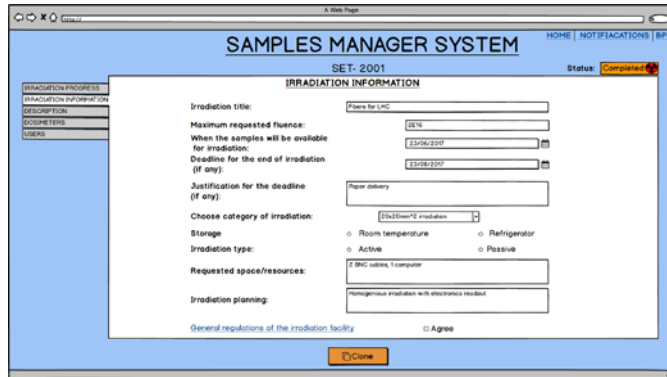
A Web Page

http://

SAMPLES MANAGER SYSTEM

HOME | NOTIFIACATIONS | BP

SET- 2001

Status: Completed

IRRADIATION PROGRESS
IRRADIATION INFORMATION
DESCRIPTION
DOSIMETERS
USERS

IRRADIATION INFORMATION

Irradiation title: Fibers for LHC

Maximum requested fluence: 2E16

When the samples will be available for irradiation: 23/06/2017

Deadline for the end of irradiation (if any): 23/06/2017

Justification for the deadline (if any): Paper delivery

Choose category of irradiation: 20x20mm^2 irradiation

Storage ○ Room temperature ○ Refrigerator

Irradiation type: ○ Active ○ Passive

Requested space/resources: 2 BNC cables, 1 computer

Irradiation planning: Homogenous irradiation with electronics readout

General regulations of the irradiation facility ☐ Agree

Clone